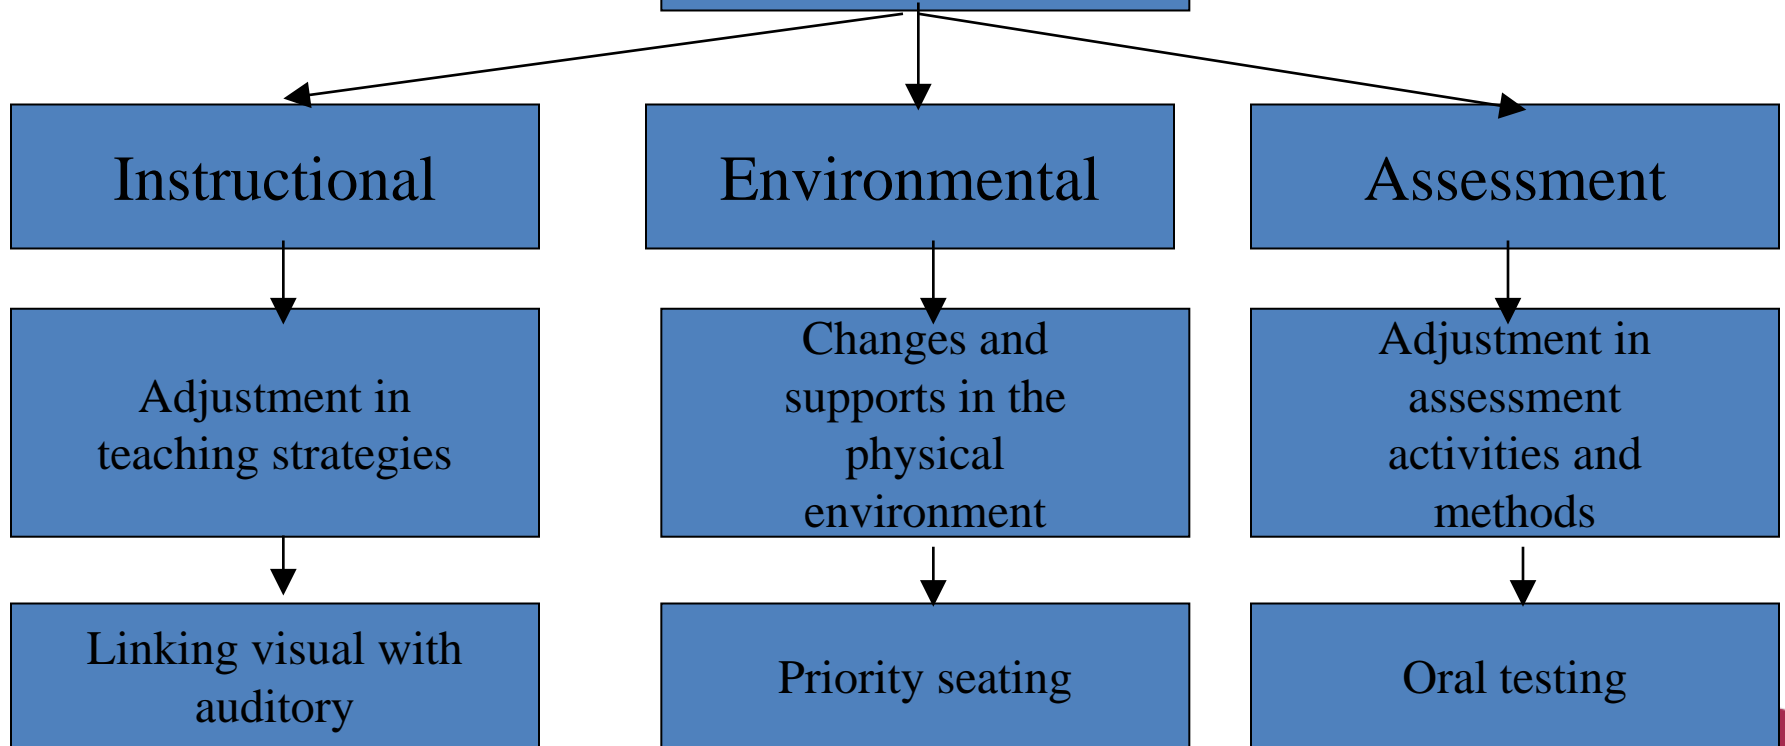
Instructional

Environmental

Assessment

Adjustment in teaching strategies

Changes and supports in the physical environment

Adjustment in assessment activities and methods

Linking visual with auditory

Priority seating

Oral testing